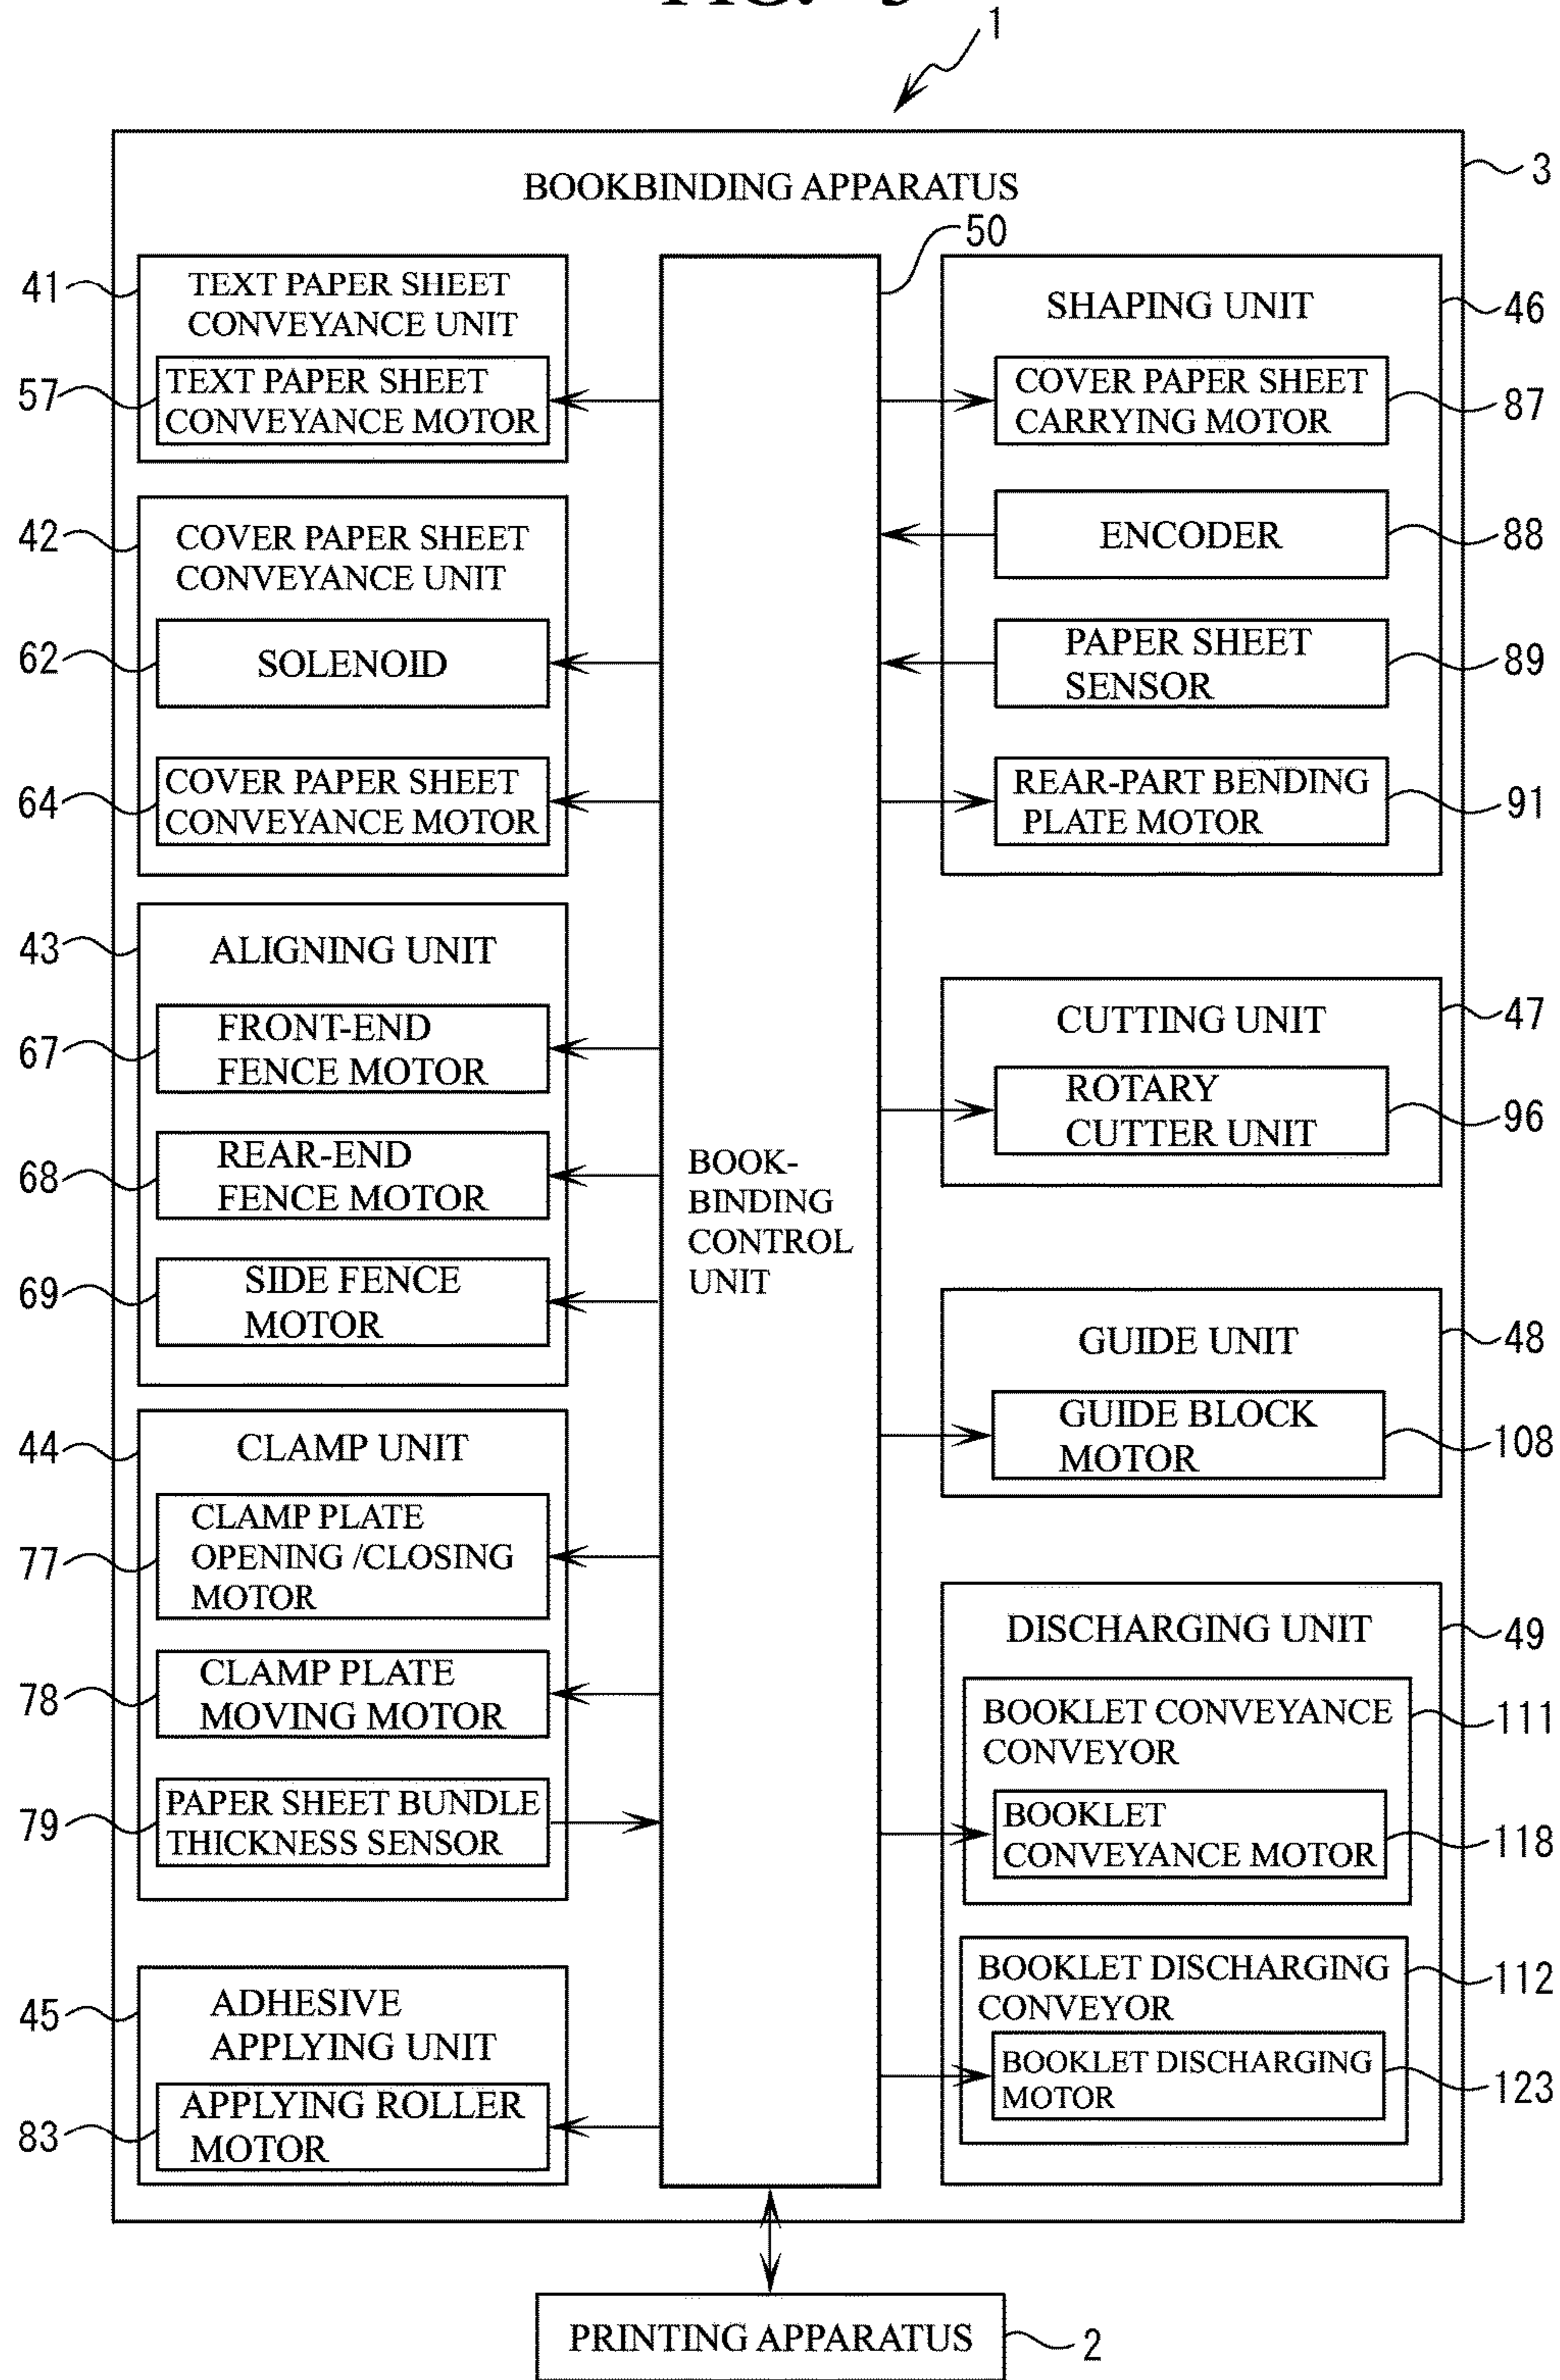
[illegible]

1

BOOKBINDING APPARATUS

3

50

41

TEXT PAPER SHEET CONVEYANCE UNIT

57

TEXT PAPER SHEET CONVEYANCE MOTOR

42

COVER PAPER SHEET CONVEYANCE UNIT

62

SOLENOID

64

COVER PAPER SHEET CONVEYANCE MOTOR

43

ALIGNING UNIT

67

FRONT-END FENCE MOTOR

68

REAR-END FENCE MOTOR

69

SIDE FENCE MOTOR

44

CLAMP UNIT

77

CLAMP PLATE OPENING /CLOSING MOTOR

78

CLAMP PLATE MOVING MOTOR

79

PAPER SHEET BUNDLE THICKNESS SENSOR

45

ADHESIVE APPLYING UNIT

83

APPLYING ROLLER MOTOR

BOOK-BINDING CONTROL UNIT

SHAPING UNIT

46

COVER PAPER SHEET CARRYING MOTOR

87

ENCODER

88

PAPER SHEET SENSOR

89

REAR-PART BENDING PLATE MOTOR

91

CUTTING UNIT

47

ROTARY CUTTER UNIT

96

GUIDE UNIT

48

GUIDE BLOCK MOTOR

108

DISCHARGING UNIT

49

BOOKLET CONVEYANCE CONVEYOR

111

BOOKLET CONVEYANCE MOTOR

118

BOOKLET DISCHARGING CONVEYOR

112

BOOKLET DISCHARGING MOTOR

123

PRINTING APPARATUS

2